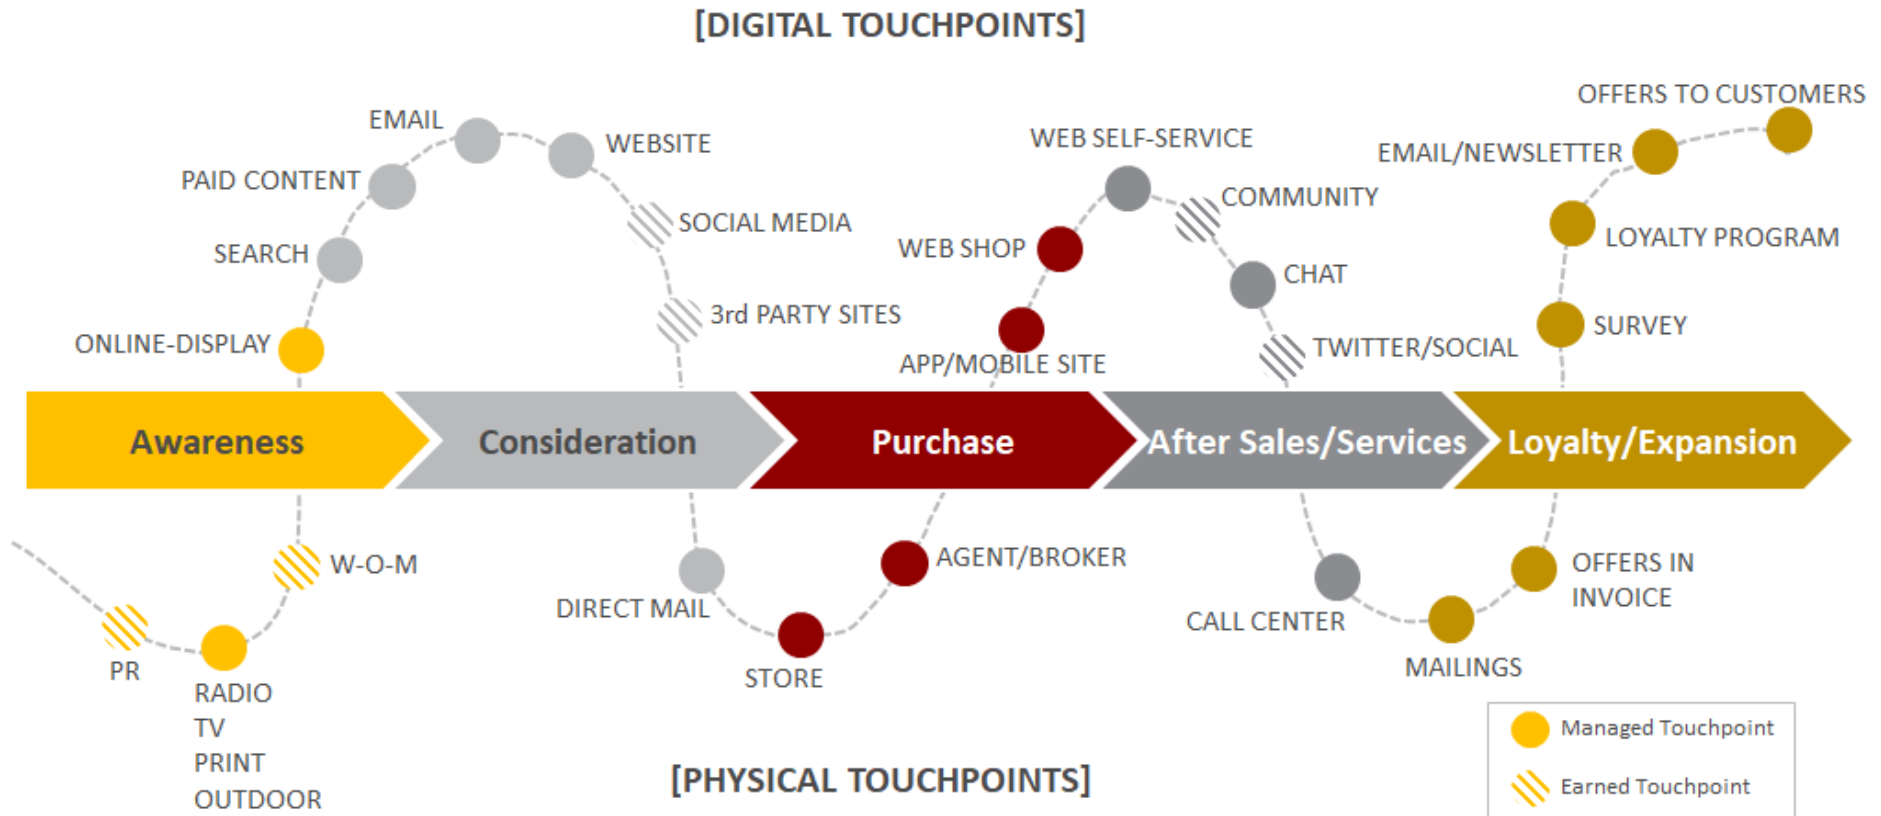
[DIGITAL TOUCHPOINTS]

EMAIL
WEBSITE
PAID CONTENT
SOCIAL MEDIA
SEARCH
3rd PARTY SITES
ONLINE-DISPLAY
WEB SELF-SERVICE
COMMUNITY
WEB SHOP
CHAT
APP/MOBILE SITE
TWITTER/SOCIAL
OFFERS TO CUSTOMERS
EMAIL/NEWSLETTER
LOYALTY PROGRAM
SURVEY

Awareness
Consideration
Purchase
After Sales/Services
Loyalty/Expansion

W-O-M
PR
RADIO
TV
PRINT
OUTDOOR
DIRECT MAIL
STORE
AGENT/BROKER
CALL CENTER
MAILINGS
OFFERS IN INVOICE

[PHYSICAL TOUCHPOINTS]

Managed Touchpoint
Earned Touchpoint